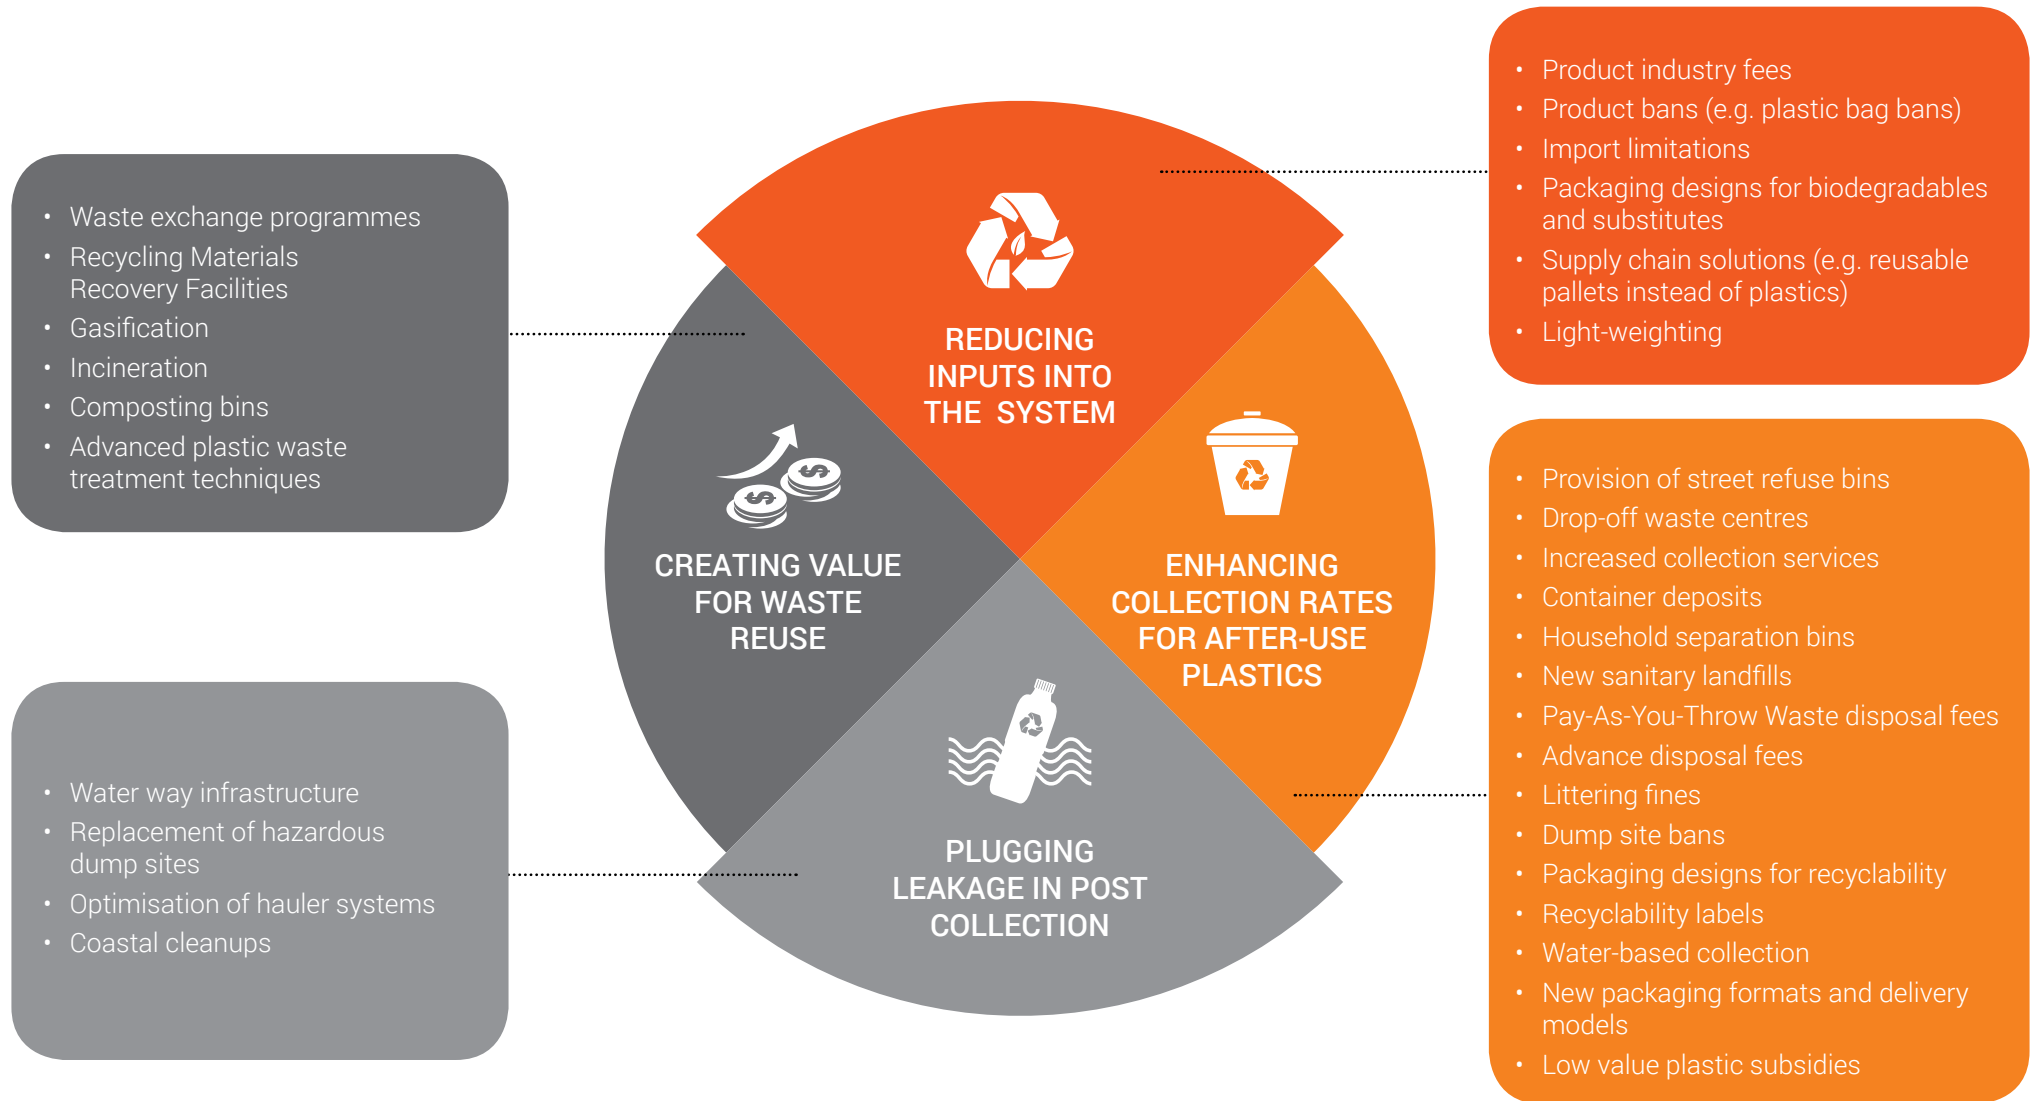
- Waste exchange programmes
- Recycling Materials Recovery Facilities
- Gasification
- Incineration
- Composting bins
- Advanced plastic waste treatment techniques

REDUCING INPUTS INTO THE SYSTEM

- Product industry fees
- Product bans (e.g. plastic bag bans)
- Import limitations
- Packaging designs for biodegradables and substitutes
- Supply chain solutions (e.g. reusable pallets instead of plastics)
- Light-weighting

CREATING VALUE FOR WASTE REUSE

ENHANCING COLLECTION RATES FOR AFTER-USE PLASTICS

PLUGGING LEAKAGE IN POST COLLECTION

- Water way infrastructure
- Replacement of hazardous dump sites
- Optimisation of hauler systems
- Coastal cleanups

- Provision of street refuse bins
- Drop-off waste centres
- Increased collection services
- Container deposits
- Household separation bins
- New sanitary landfills
- Pay-As-You-Throw Waste disposal fees
- Advance disposal fees
- Littering fines
- Dump site bans
- Packaging designs for recyclability
- Recyclability labels
- Water-based collection
- New packaging formats and delivery models
- Low value plastic subsidies